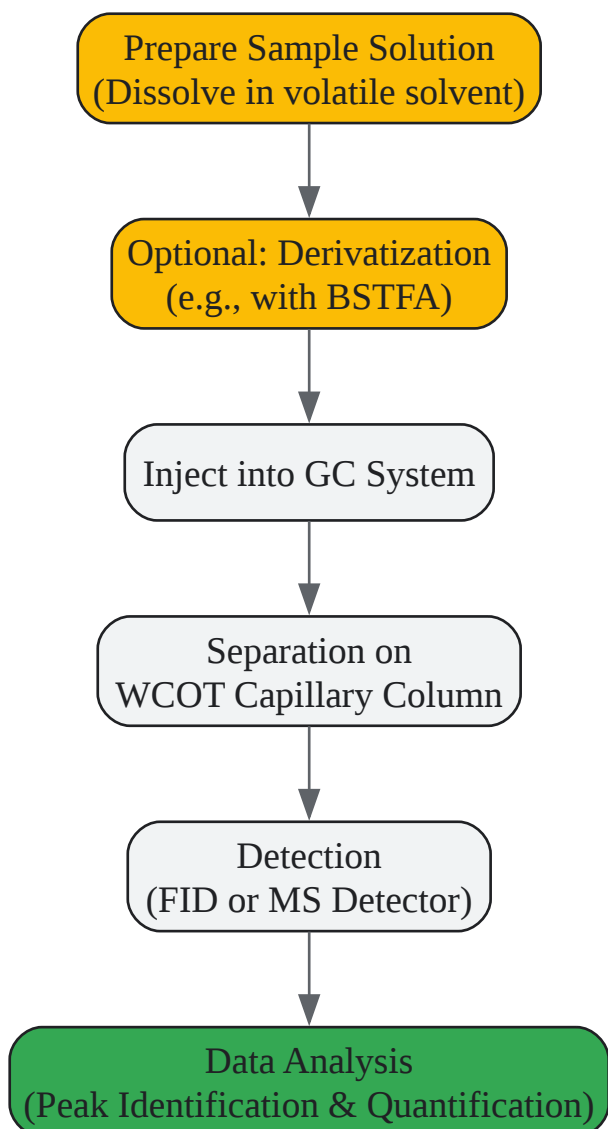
Prepare Sample Solution
(Dissolve in volatile solvent)

Optional: Derivatization
(e.g., with BSTFA)

Inject into GC System

Separation on
WCOT Capillary Column

Detection
(FID or MS Detector)

Data Analysis
(Peak Identification & Quantification)